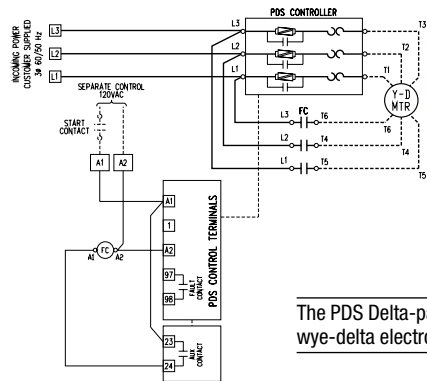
INCOMING POWER CUSTOMER SUPPLIED 3Φ 60/50 Hz

L3
L2
L1

SEPARATE CONTROL 120VAC

START CONTACT

A1 A2

PDS CONTROLLER

L3
L2
L1

T3
T2
T1

Y-D MTR

FC
L3 T6
L2 T4
L1 T5

T6
T4
T5

A1
1
A2
97
98
FAULT CONTACT

PDS CONTROL TERMINALS

A1 FC A2

23
24
AUX CONTACT

The PDS Delta-pa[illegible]
wye-delta electro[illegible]